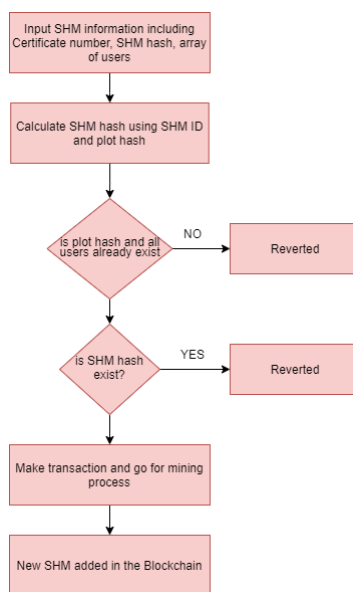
Input SHM information including Certificate number, SHM hash, array of users

Calculate SHM hash using SHM ID and plot hash

is plot hash and all users already exist

NO

Reverted

is SHM hash exist?

YES

Reverted

Make transaction and go for mining process

New SHM added in the Blockchain